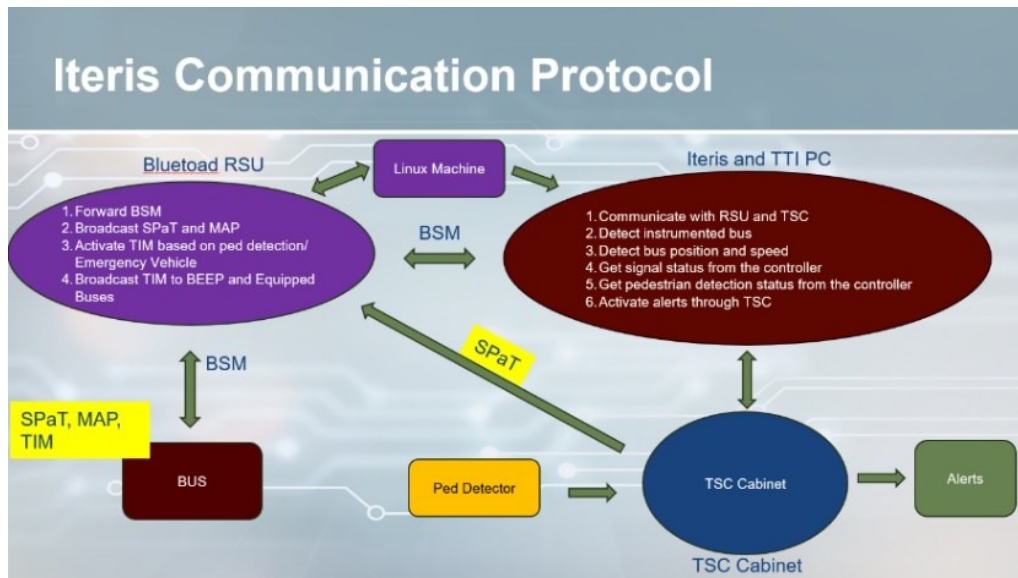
Iteris Communication Protocol

Bluetoad RSU

1. Forward BSM
2. Broadcast SPaT and MAP
3. Activate TIM based on ped detection/ Emergency Vehicle
4. Broadcast TIM to BEEP and Equipped Buses

Linux Machine

Iteris and TTI PC

1. Communicate with RSU and TSC
2. Detect instrumented bus
3. Detect bus position and speed
4. Get signal status from the controller
5. Get pedestrian detection status from the controller
6. Activate alerts through TSC

BSM

SPaT

BSM

SPaT, MAP, TIM

BUS

Ped Detector

TSC Cabinet

Alerts

TSC Cabinet